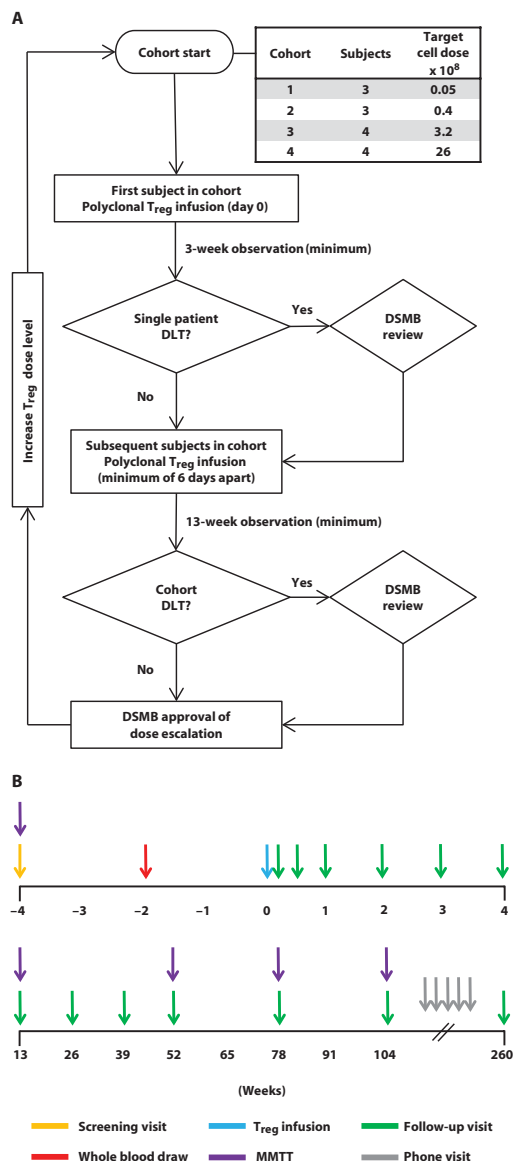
A

Cohort start

| Cohort | Subjects | Target cell dose x $10^8$ |
|---|---|---|
| 1 | 3 | 0.05 |
| 2 | 3 | 0.4 |
| 3 | 4 | 3.2 |
| 4 | 4 | 26 |

First subject in cohort
Polyclonal $T_{reg}$ infusion (day 0)

3-week observation (minimum)

Single patient DLT?

Yes

DSMB review

No

Subsequent subjects in cohort
Polyclonal $T_{reg}$ infusion
(minimum of 6 days apart)

13-week observation (minimum)

Cohort DLT?

Yes

DSMB review

No

DSMB approval of dose escalation

Increase $T_{reg}$ dose level

B

–4 –3 –2 –1 0 1 2 3 4

13 26 39 52 65 78 91 104 260

(Weeks)

Screening visit
$T_{reg}$ infusion
Follow-up visit
Whole blood draw
MMTT
Phone visit